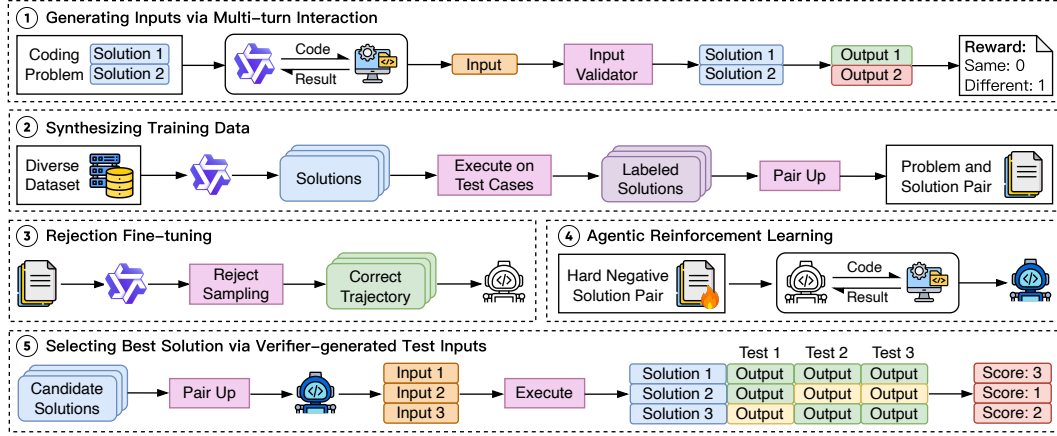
1 Generating Inputs via Multi-turn Interaction

Coding Problem

Solution 1

Solution 2

Code

Result

Input

Input Validator

Solution 1

Solution 2

Output 1

Output 2

Reward:
Same: 0
Different: 1

2 Synthesizing Training Data

Diverse Dataset

Solutions

Execute on Test Cases

Labeled Solutions

Pair Up

Problem and Solution Pair

3 Rejection Fine-tuning

Reject Sampling

Correct Trajectory

4 Agentic Reinforcement Learning

Hard Negative Solution Pair

Code

Result

5 Selecting Best Solution via Verifier-generated Test Inputs

Candidate Solutions

Pair Up

Input 1

Input 2

Input 3

Execute

| | Test 1 | Test 2 | Test 3 |
|---|---|---|---|
| Solution 1 | Output | Output | Output |
| Solution 2 | Output | Output | Output |
| Solution 3 | Output | Output | Output |

Score: 3

Score: 1

Score: 2